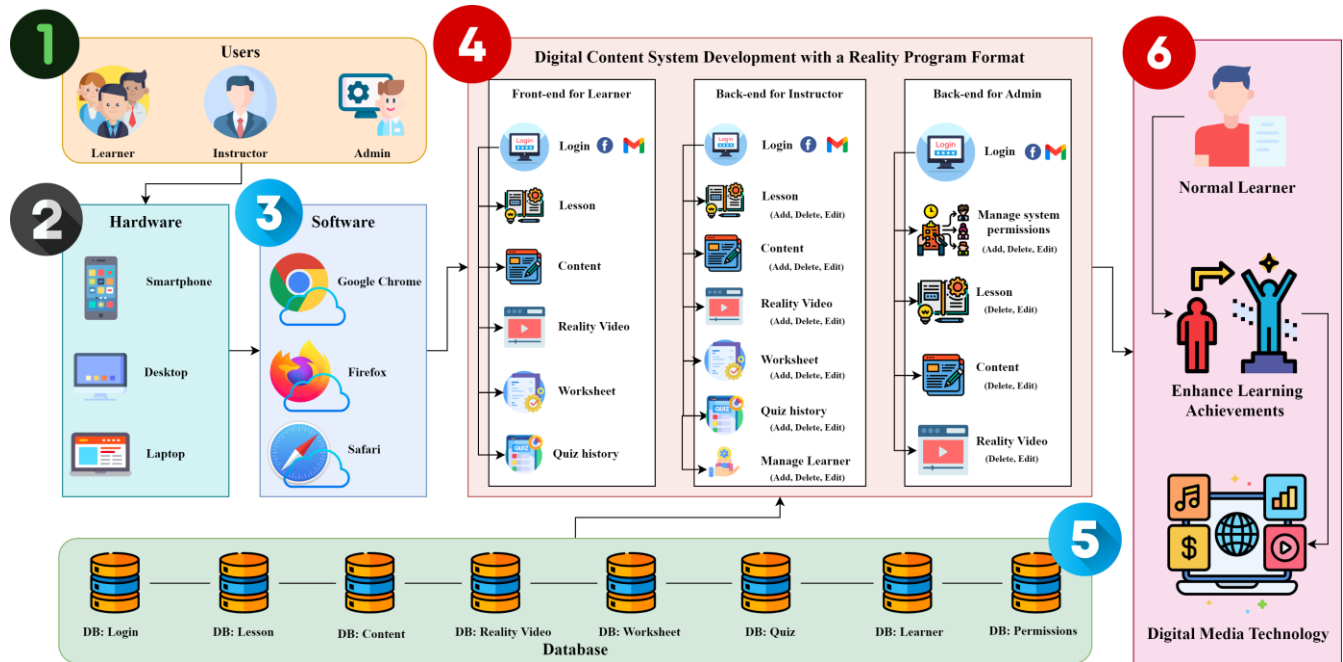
1

Users

Learner

Instructor

Admin

2

Hardware

Smartphone

Desktop

Laptop

3

Software

Google Chrome

Firefox

Safari

4

Digital Content System Development with a Reality Program Format

Front-end for Learner

Login

Lesson

Content

Reality Video

Worksheet

Quiz history

Back-end for Instructor

Login

Lesson (Add, Delete, Edit)

Content (Add, Delete, Edit)

Reality Video (Add, Delete, Edit)

Worksheet (Add, Delete, Edit)

Quiz history (Add, Delete, Edit)

Manage Learner (Add, Delete, Edit)

Back-end for Admin

Login

Manage system permissions (Add, Delete, Edit)

Lesson (Delete, Edit)

Content (Delete, Edit)

Reality Video (Delete, Edit)

5

DB: Login

DB: Lesson

DB: Content

DB: Reality Video

DB: Worksheet

DB: Quiz

DB: Learner

DB: Permissions

Database

6

Normal Learner

Enhance Learning Achievements

Digital Media Technology